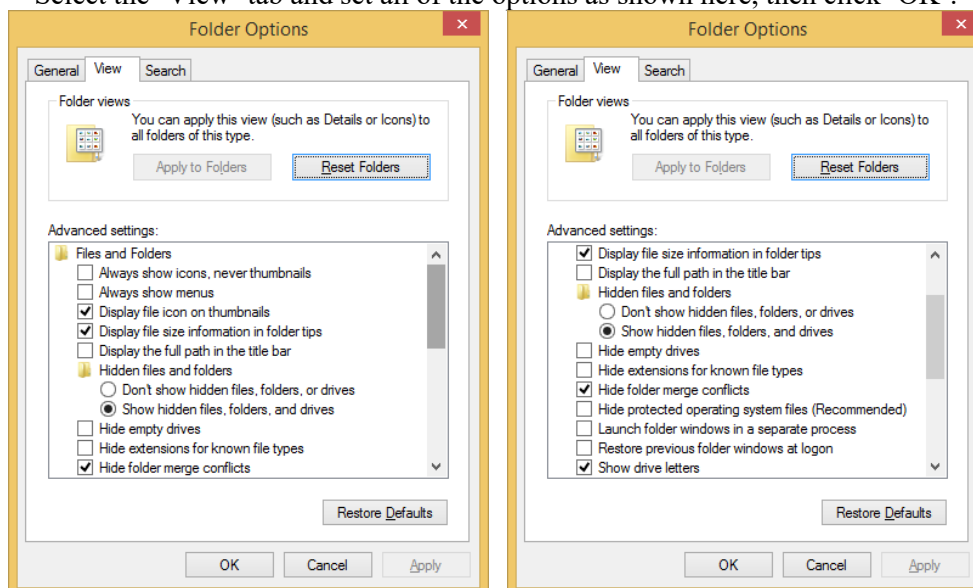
Select the "View" tab and set all of the options as shown here, then click "OK".

Folder Options

General View Search

Folder views

You can apply this view (such as Details or Icons) to all folders of this type.

Apply to Folders Reset Folders

Advanced settings:

Files and Folders
Always show icons, never thumbnails
Always show menus
Display file icon on thumbnails
Display file size information in folder tips
Display the full path in the title bar
Hidden files and folders
Don't show hidden files, folders, or drives
Show hidden files, folders, and drives
Hide empty drives
Hide extensions for known file types
Hide folder merge conflicts

Restore Defaults

OK Cancel Apply

Folder Options

General View Search

Folder views

You can apply this view (such as Details or Icons) to all folders of this type.

Apply to Folders Reset Folders

Advanced settings:

Display file size information in folder tips
Display the full path in the title bar
Hidden files and folders
Don't show hidden files, folders, or drives
Show hidden files, folders, and drives
Hide empty drives
Hide extensions for known file types
Hide folder merge conflicts
Hide protected operating system files (Recommended)
Launch folder windows in a separate process
Restore previous folder windows at logon
Show drive letters

Restore Defaults

OK Cancel Apply